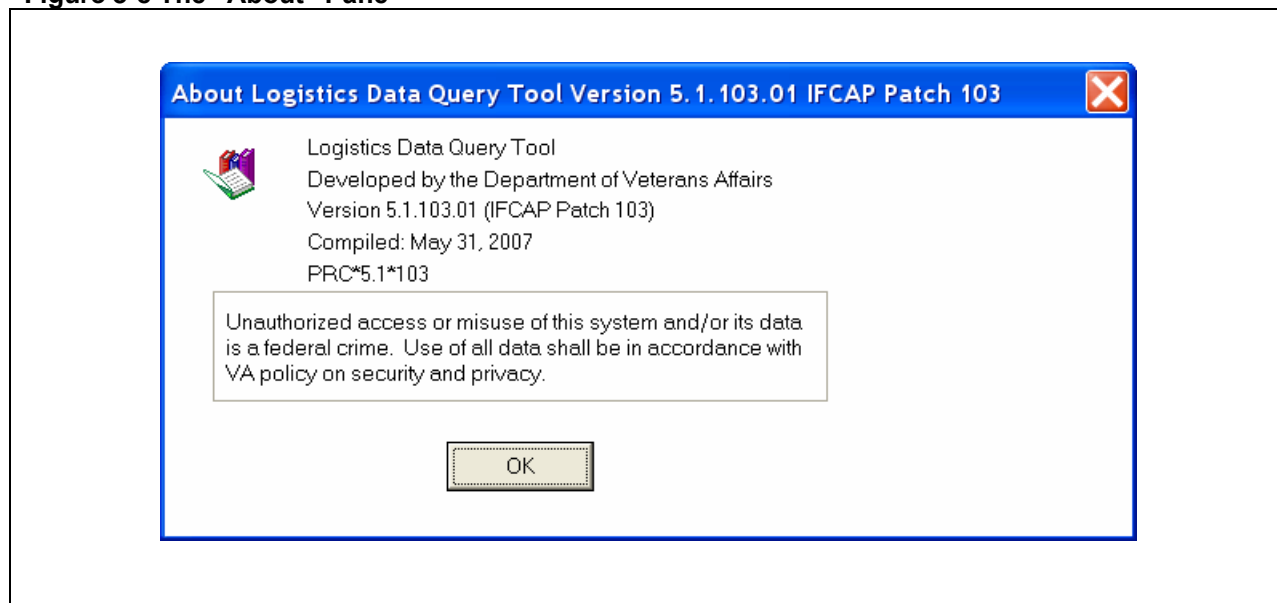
Figure 5-3 The "About" Pane

About Logistics Data Query Tool Version 5.1.103.01 IFCAP Patch 103

Logistics Data Query Tool
Developed by the Department of Veterans Affairs
Version 5.1.103.01 (IFCAP Patch 103)
Compiled: May 31, 2007
PRC*5.1*103

Unauthorized access or misuse of this system and/or its data is a federal crime. Use of all data shall be in accordance with VA policy on security and privacy.

OK